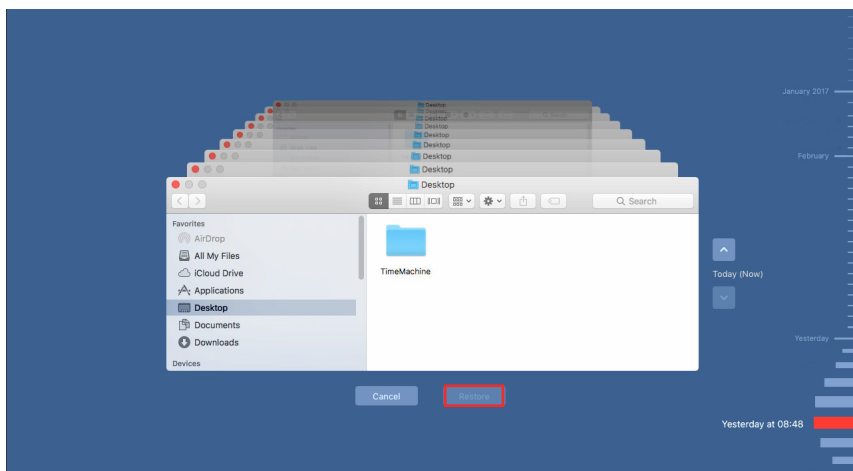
Desktop
Desktop
Desktop
Desktop
Desktop
Desktop
Desktop
Desktop

Search

Favorites
AirDrop
All My Files
iCloud Drive
Applications
Desktop
Documents
Downloads
Devices

TimeMachine

Cancel
Restore

January 2017
February
Today (Now)
Yesterday
Yesterday at 08:48